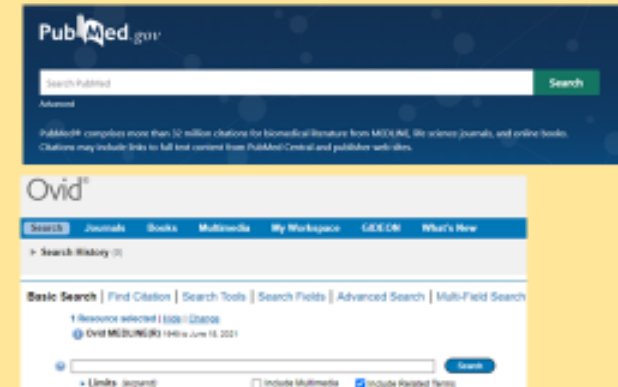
PubMed.gov

Search PubMed

Search

Advanced

PubMed® comprises more than 32 million citations for biomedical literature from MEDLINE, life science journals, and online books. Citations may include links to full text content from PubMed Central and publisher web sites.

Ovid®

Search Journals Books Multimedia My Workspace GIDEON What's New

▸ Search History (0)

Basic Search | Find Citation | Search Tools | Search Fields | Advanced Search | Multi-Field Search

1 Resource selected | Hide | Change

Ovid MEDLINE(R) 1946 to June 18, 2021

Search

▸ Limits (expand) Include Multimedia Include Related Terms